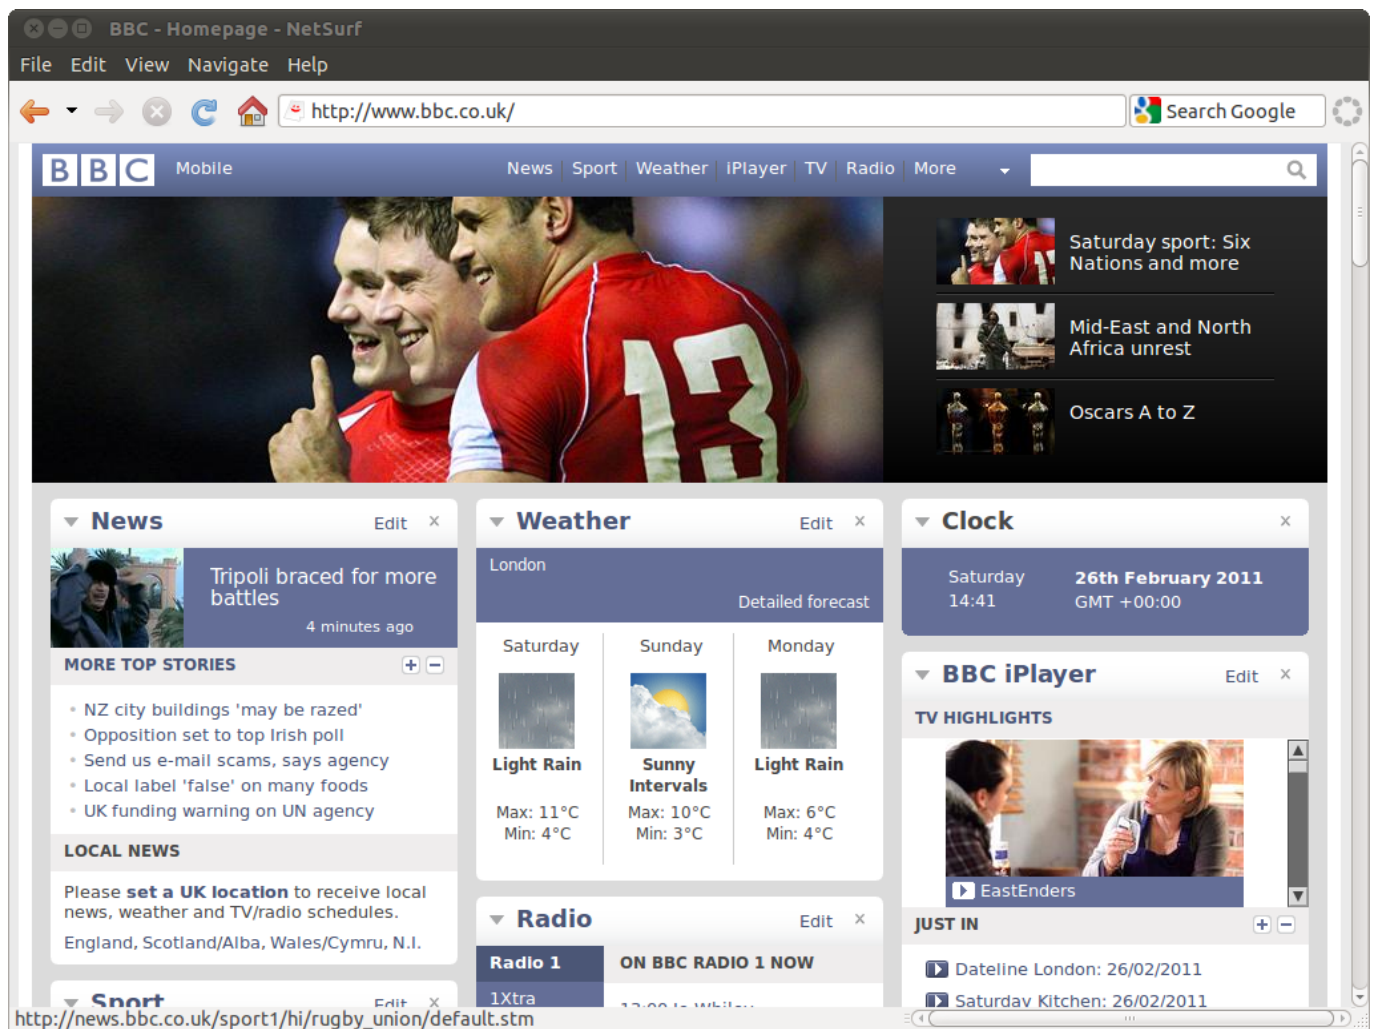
BBC - Homepage - NetSurf

File Edit View Navigate Help

http://www.bbc.co.uk/

Search Google

BBC Mobile News Sport Weather iPlayer TV Radio More

Saturday sport: Six Nations and more

Mid-East and North Africa unrest

Oscars A to Z

News Edit ×

Tripoli braced for more battles

4 minutes ago

MORE TOP STORIES

NZ city buildings 'may be razed'
Opposition set to top Irish poll
Send us e-mail scams, says agency
Local label 'false' on many foods
UK funding warning on UN agency

LOCAL NEWS

Please set a UK location to receive local news, weather and TV/radio schedules.

England, Scotland/Alba, Wales/Cymru, N.I.

Sport Edit ×

Weather Edit ×

London

Detailed forecast

| Saturday | Sunday | Monday |
|---|---|---|
| Light Rain | Sunny Intervals | Light Rain |
| Max: 11°C Min: 4°C | Max: 10°C Min: 3°C | Max: 6°C Min: 4°C |

Radio Edit ×

Radio 1 ON BBC RADIO 1 NOW

1Xtra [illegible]

Clock ×

Saturday 14:41

26th February 2011 GMT +00:00

BBC iPlayer Edit ×

TV HIGHLIGHTS

EastEnders

JUST IN

Dateline London: 26/02/2011

Saturday Kitchen: 26/02/2011

http://news.bbc.co.uk/sport1/hi/rugby_union/default.stm